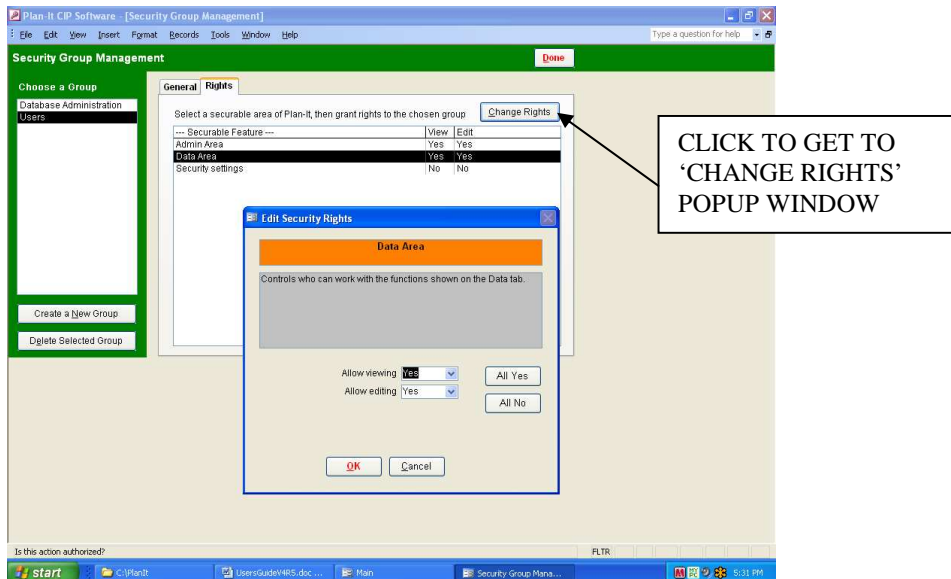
Plan-It CIP Software - [Security Group Management]

File Edit View Insert Format Records Tools Window Help

Type a question for help

Security Group Management

Done

Choose a Group

Database Administration
Users

Create a New Group

Delete Selected Group

General Rights

Select a securable area of Plan-It, then grant rights to the chosen group

Change Rights

| --- Securable Feature --- | View | Edit |
|---|---|---|
| Admin Area | Yes | Yes |
| Data Area | Yes | Yes |
| Security settings | No | No |

CLICK TO GET TO 'CHANGE RIGHTS' POPUP WINDOW

Edit Security Rights

Data Area

Controls who can work with the functions shown on the Data tab.

Allow viewing Yes

Allow editing Yes

All Yes

All No

OK

Cancel

Is this action authorized?

FLTR

start C:\PlanIt UsersGuideV4R5.doc ... Main Security Group Mana... 5:31 PM